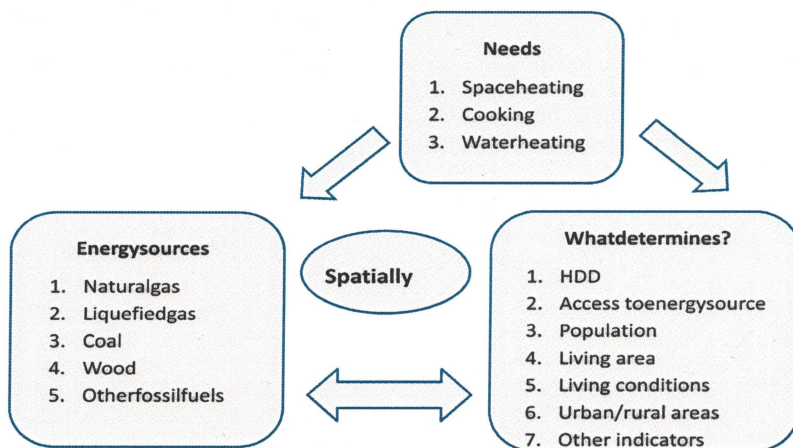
Needs

1. Spaceheating
2. Cooking
3. Waterheating

Energysources

1. Naturalgas
2. Liquefiedgas
3. Coal
4. Wood
5. Otherfossilfuels

Spatially

Whatdetermines?

1. HDD
2. Access toenergysource
3. Population
4. Living area
5. Living conditions
6. Urban/rural areas
7. Other indicators